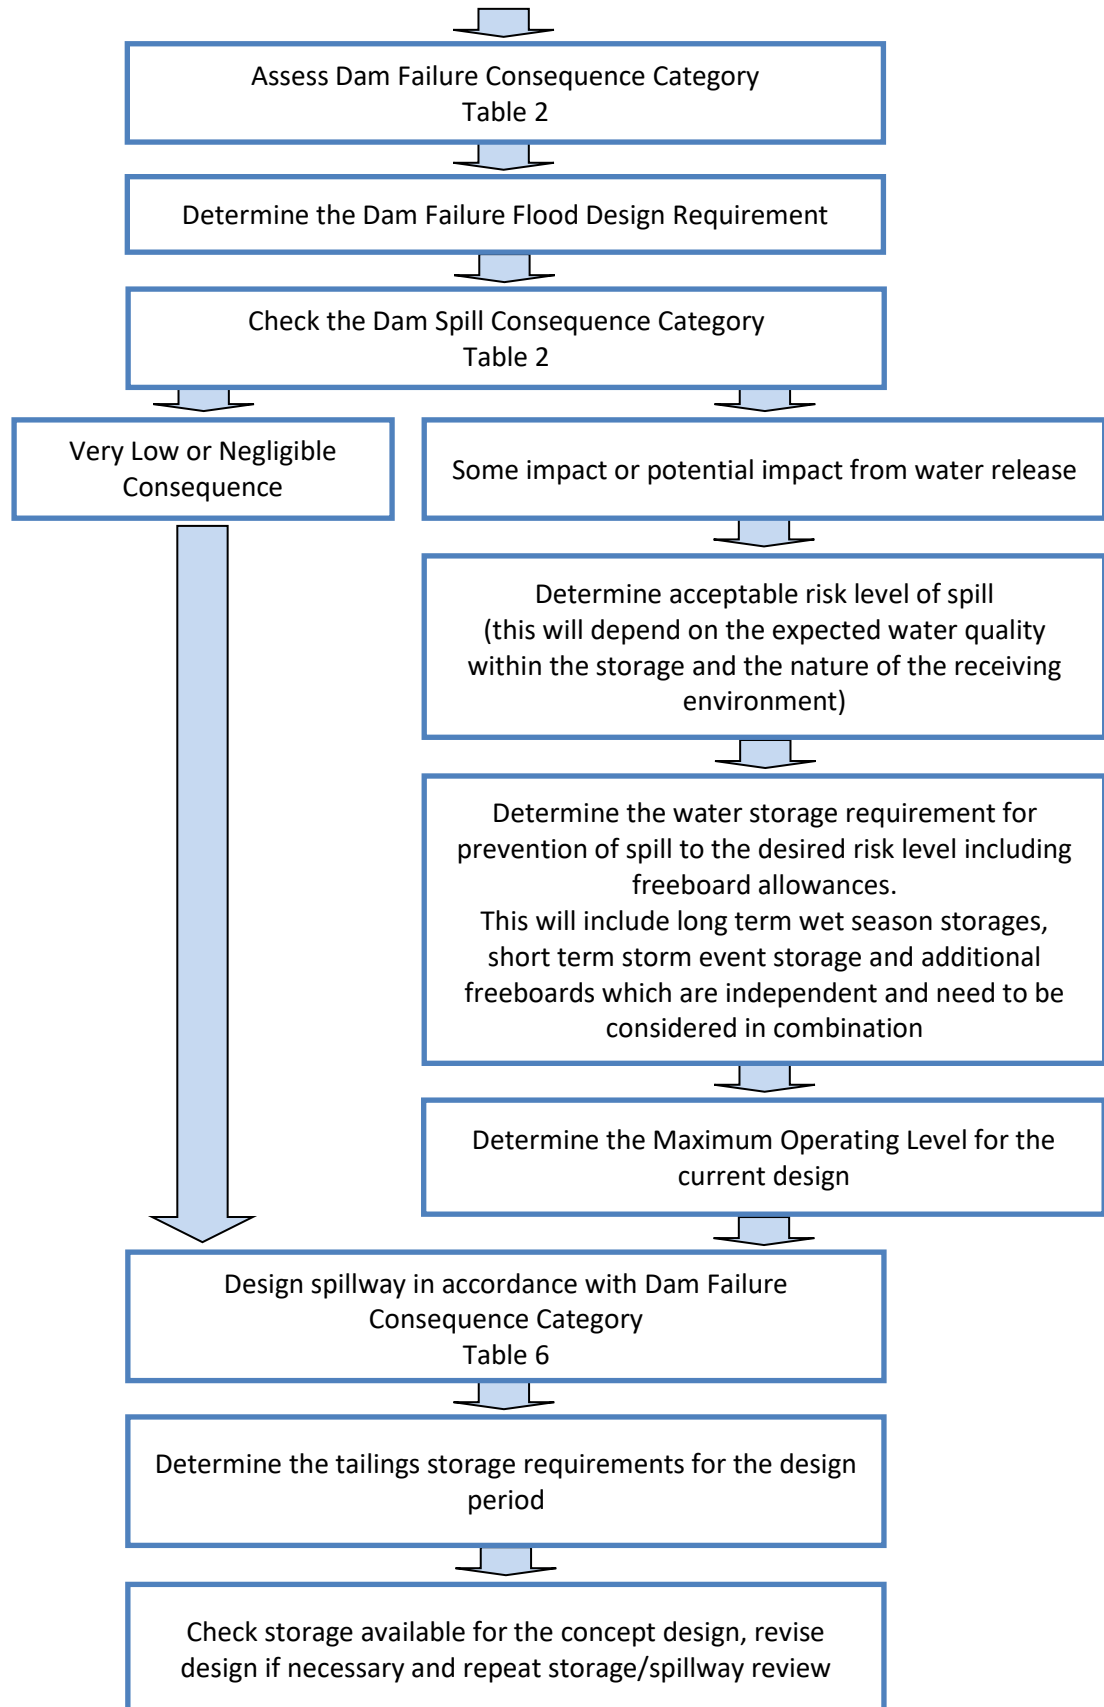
Assess Dam Failure Consequence Category
Table 2

Determine the Dam Failure Flood Design Requirement

Check the Dam Spill Consequence Category
Table 2

Very Low or Negligible Consequence

Some impact or potential impact from water release

Determine acceptable risk level of spill
(this will depend on the expected water quality within the storage and the nature of the receiving environment)

Determine the water storage requirement for prevention of spill to the desired risk level including freeboard allowances.
This will include long term wet season storages, short term storm event storage and additional freeboards which are independent and need to be considered in combination

Determine the Maximum Operating Level for the current design

Design spillway in accordance with Dam Failure Consequence Category
Table 6

Determine the tailings storage requirements for the design period

Check storage available for the concept design, revise design if necessary and repeat storage/spillway review